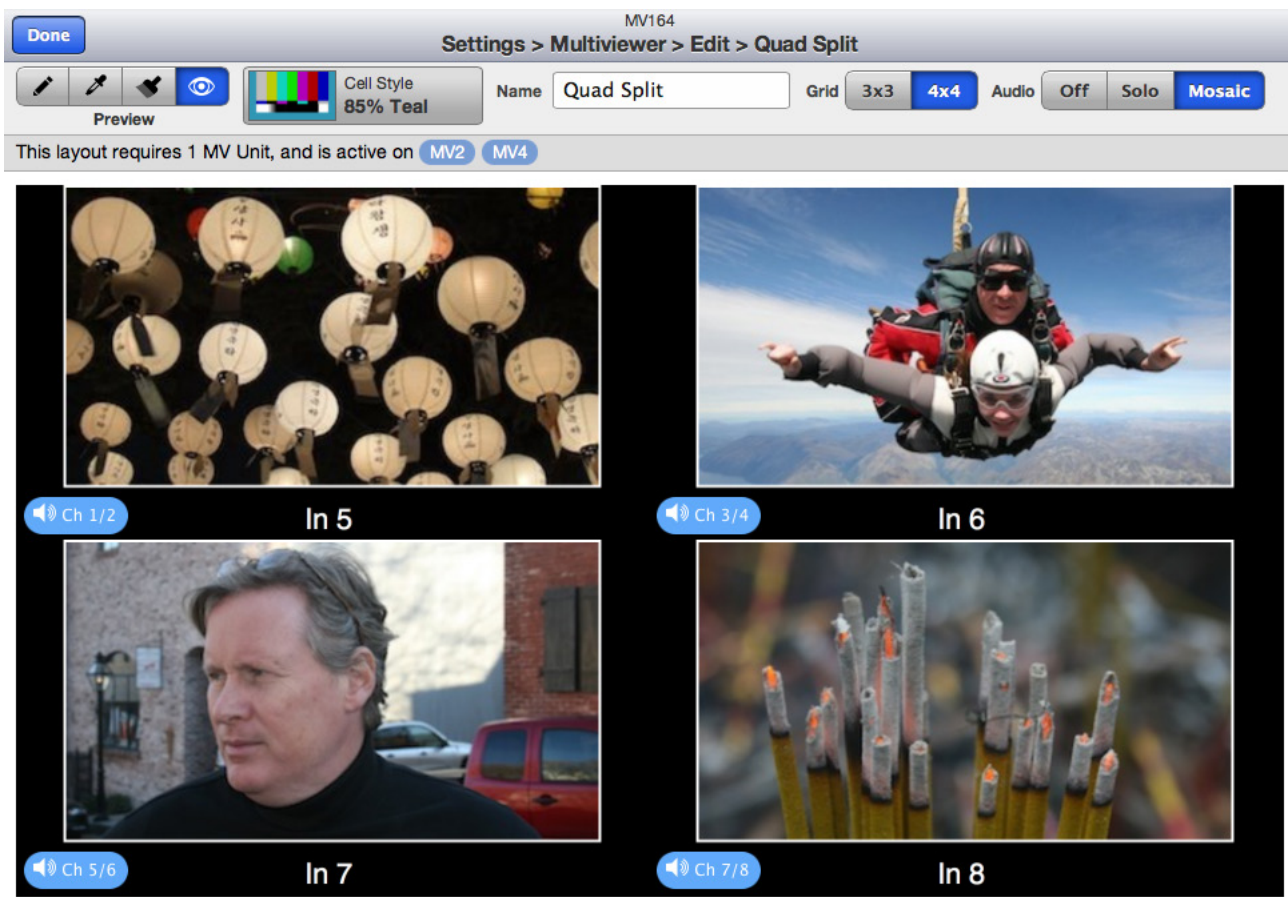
Done

MV164

Settings > Multiviewer > Edit > Quad Split

Preview

Cell Style
85% Teal

Name Quad Split

Grid 3x3 4x4

Audio Off Solo Mosaic

This layout requires 1 MV Unit, and is active on MV2 MV4

Ch 1/2

In 5

Ch 3/4

In 6

Ch 5/6

In 7

Ch 7/8

In 8